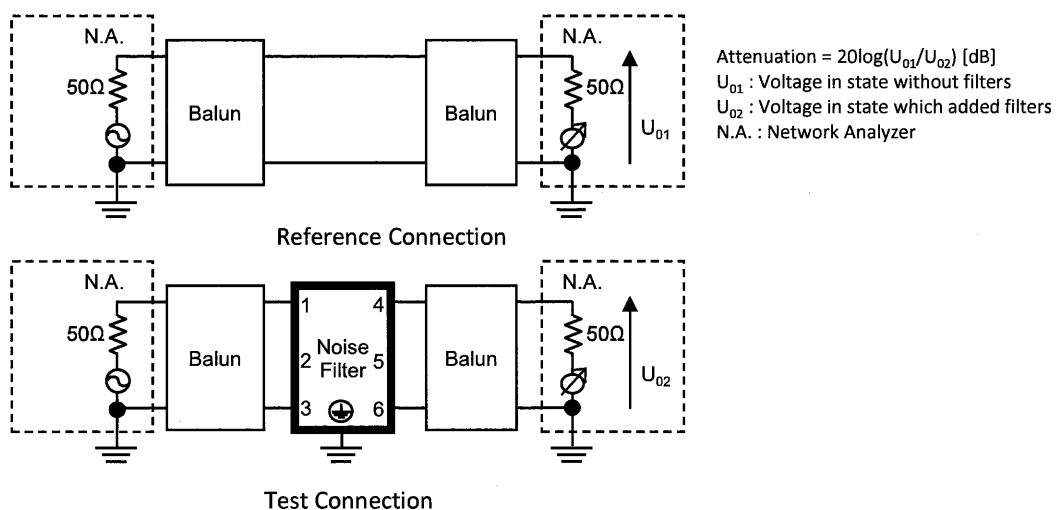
N.A.

50Ω

Balun

Balun

N.A.

50Ω

$U_{01}$

Attenuation = 20log($U_{01}$/$U_{02}$) [dB]
$U_{01}$ : Voltage in state without filters
$U_{02}$ : Voltage in state which added filters
N.A. : Network Analyzer

Reference Connection

N.A.

50Ω

Balun

1

2

3

Noise Filter

4

5

6

Balun

N.A.

50Ω

$U_{02}$

Test Connection